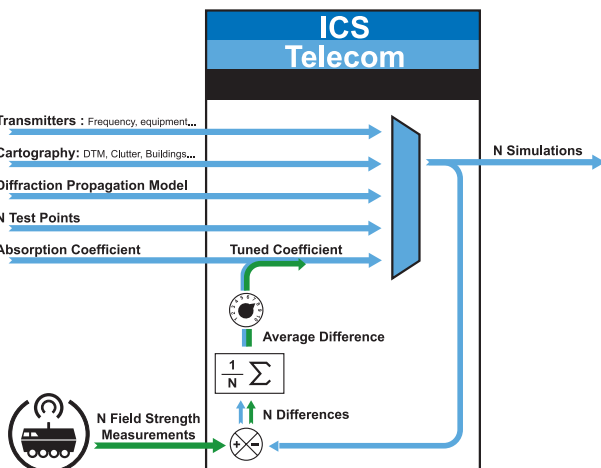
ICS
Telecom

Transmitters : Frequency, equipment...
Cartography: DTM, Clutter, Buildings...
Diffraction Propagation Model
N Test Points
Absorption Coefficient

Tuned Coefficient

N Simulations

Average Difference

$\frac{1}{N}\sum$

N Differences

N Field Strength Measurements

+ −